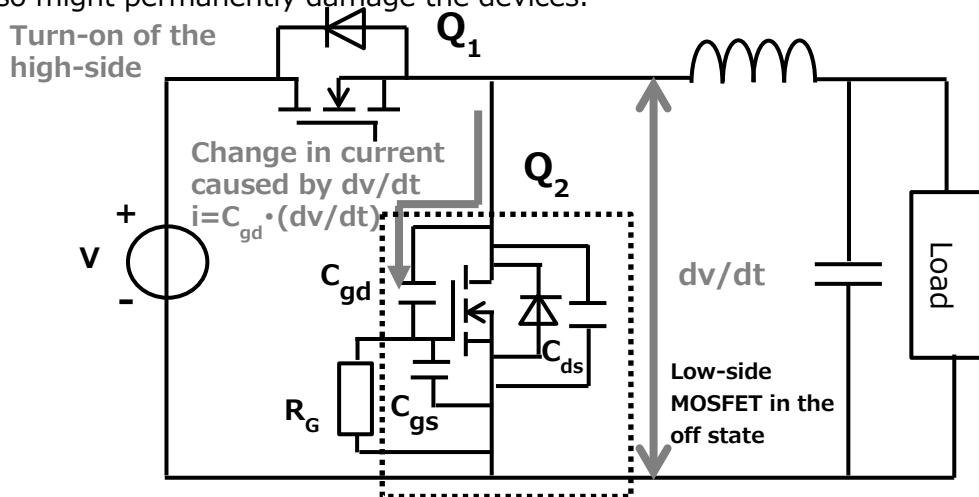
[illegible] might permanently damage the devices.

Turn-on of the high-side

$Q_1$

Change in current caused by dv/dt $i=C_{gd}\cdot(dv/dt)$

$Q_2$

+

V

-

$C_{gd}$

$C_{ds}$

$R_G$

$C_{gs}$

dv/dt

Low-side MOSFET in the off state

Load